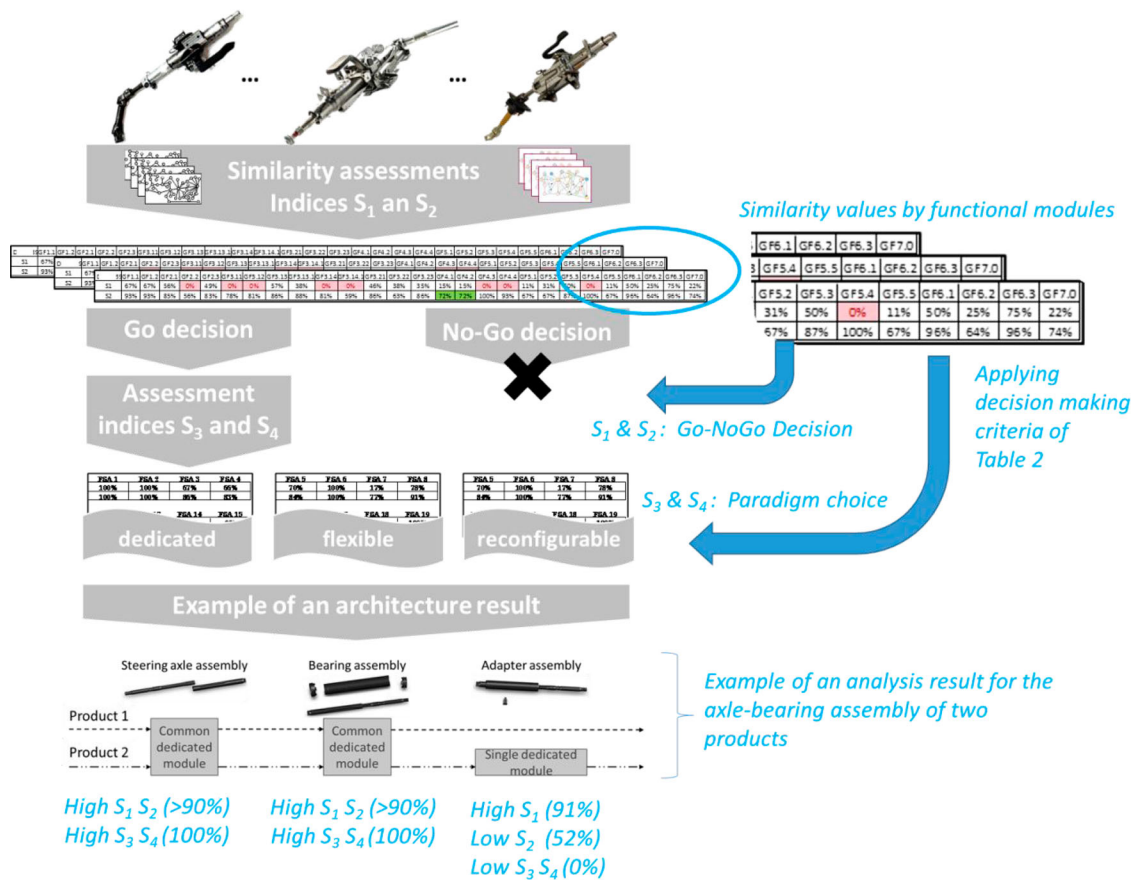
...

...

Similarity assessments
Indices $S_1$ an $S_2$

Similarity values by functional modules

| GF5.2 | GF5.3 | GF5.4 | GF5.5 | GF6.1 | GF6.2 | GF6.3 | GF7.0 |
|---|---|---|---|---|---|---|---|
| 31% | 50% | 0% | 11% | 50% | 25% | 75% | 22% |
| 67% | 87% | 100% | 67% | 96% | 64% | 96% | 74% |

Go decision

No-Go decision

Assessment indices $S_3$ and $S_4$

$S_1$ & $S_2$: Go-NoGo Decision

Applying decision making criteria of Table 2

$S_3$ & $S_4$: Paradigm choice

| FSA 1 | FSA 2 | FSA 3 | FSA 4 |
|---|---|---|---|
| 100% | 100% | 67% | 95% |
| 100% | 100% | 86% | 83% |

| FSA 5 | FSA 6 | FSA 7 | FSA 8 |
|---|---|---|---|
| 70% | 100% | 17% | 28% |
| 84% | 100% | 77% | 91% |

| FSA 5 | FSA 6 | FSA 7 | FSA 8 |
|---|---|---|---|
| 70% | 100% | 17% | 28% |
| 84% | 100% | 77% | 91% |

dedicated

flexible

reconfigurable

Example of an architecture result

Steering axle assembly

Bearing assembly

Adapter assembly

Product 1

Product 2

Common dedicated module

Common dedicated module

Single dedicated module

Example of an analysis result for the axle-bearing assembly of two products

High $S_1$ $S_2$ (>90%)
High $S_3$ $S_4$ (100%)

High $S_1$ $S_2$ (>90%)
High $S_3$ $S_4$ (100%)

High $S_1$ (91%)
Low $S_2$ (52%)
Low $S_3$ $S_4$ (0%)